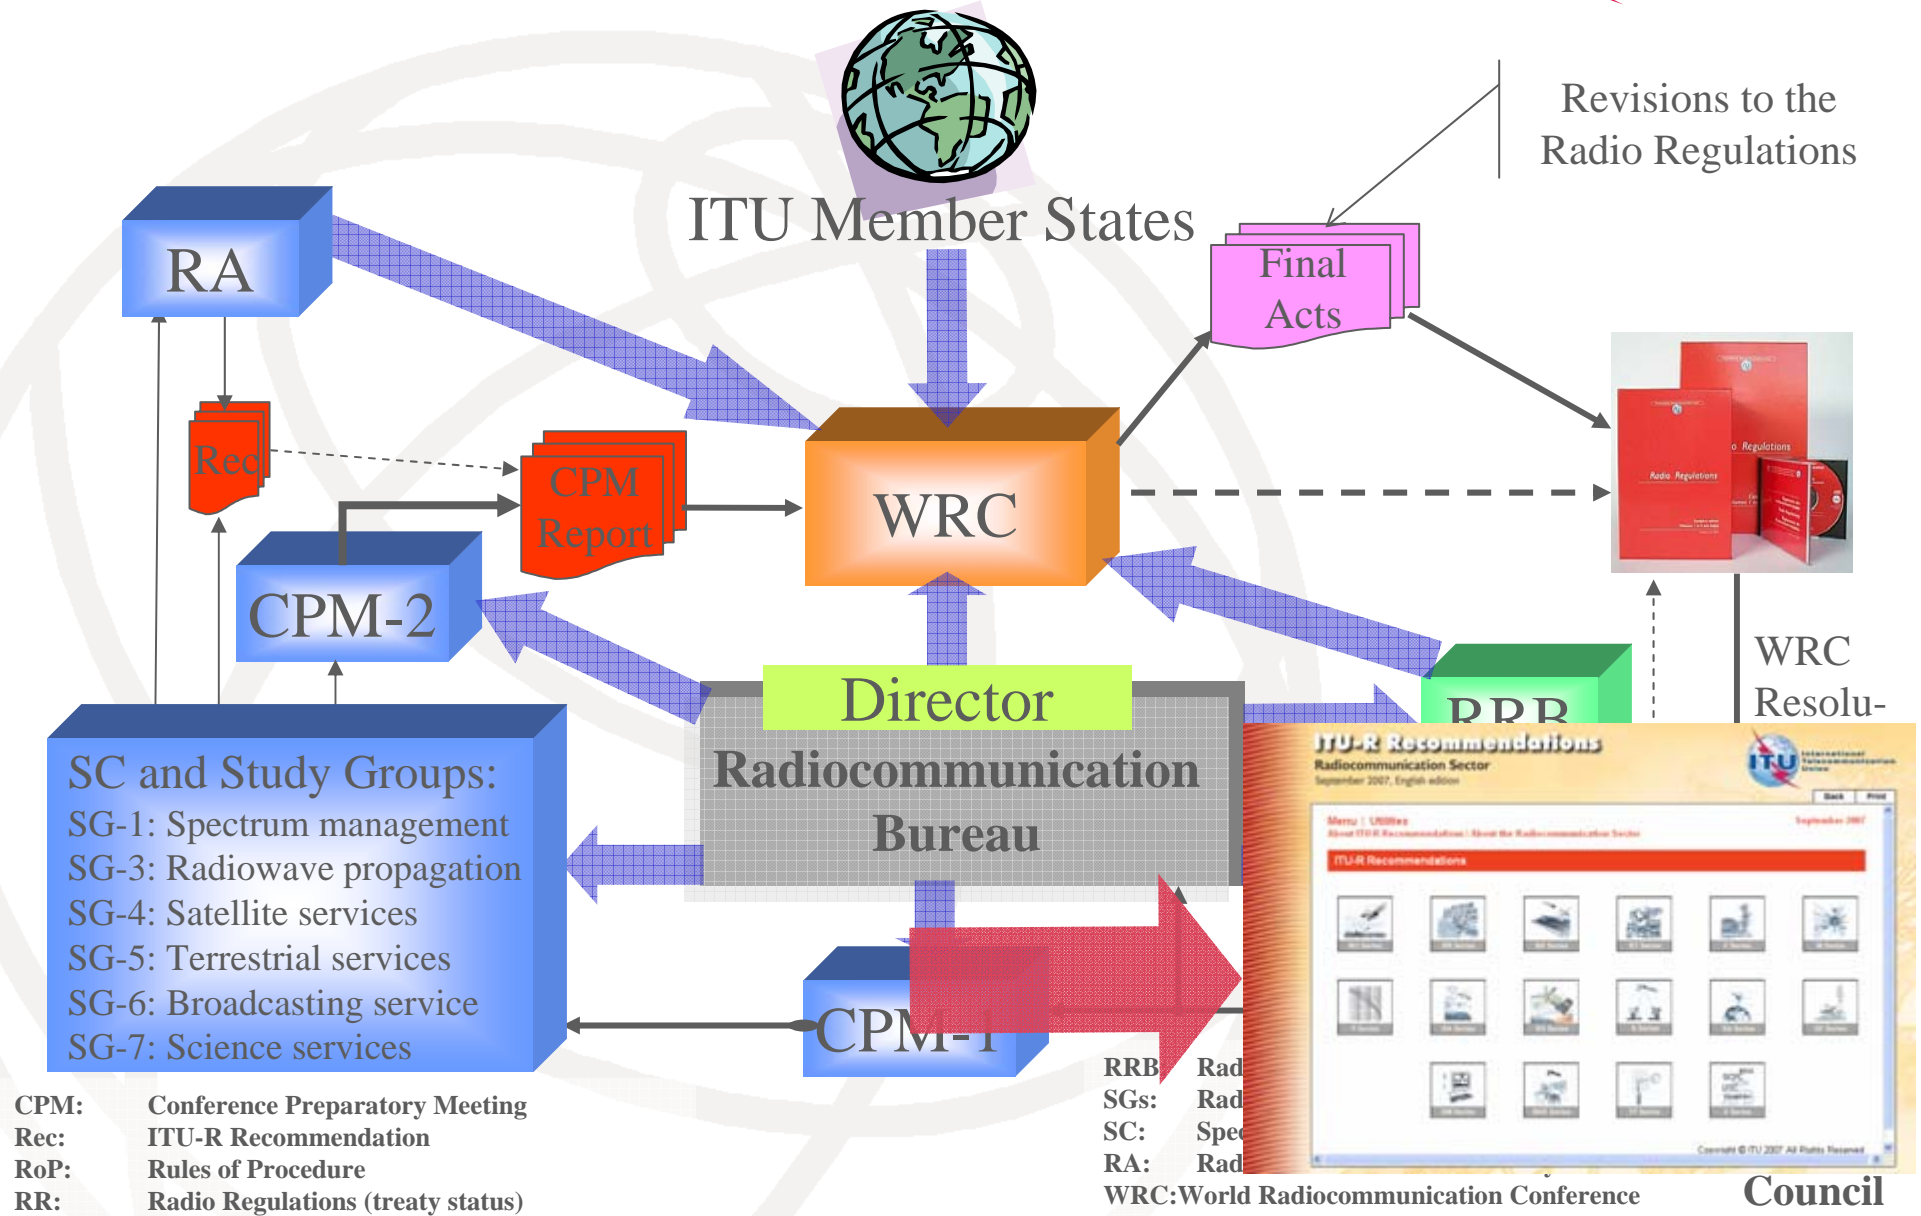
Revisions to the Radio Regulations

ITU Member States

RA

Final Acts

Rec

CPM Report

WRC

CPM-2

WRC Resolu-

RRB

Director

Radiocommunication Bureau

SC and Study Groups:
SG-1: Spectrum management
SG-3: Radiowave propagation
SG-4: Satellite services
SG-5: Terrestrial services
SG-6: Broadcasting service
SG-7: Science services

CPM-1

ITU-R Recommendations
Radiocommunication Sector
September 2007, English edition

ITU

ITU-R Recommendations

CPM: Conference Preparatory Meeting
Rec: ITU-R Recommendation
RoP: Rules of Procedure
RR: Radio Regulations (treaty status)

RRB: Rad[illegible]
SGs: Rad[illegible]
SC: Spe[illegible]
RA: Rad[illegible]
WRC:World Radiocommunication Conference

Council